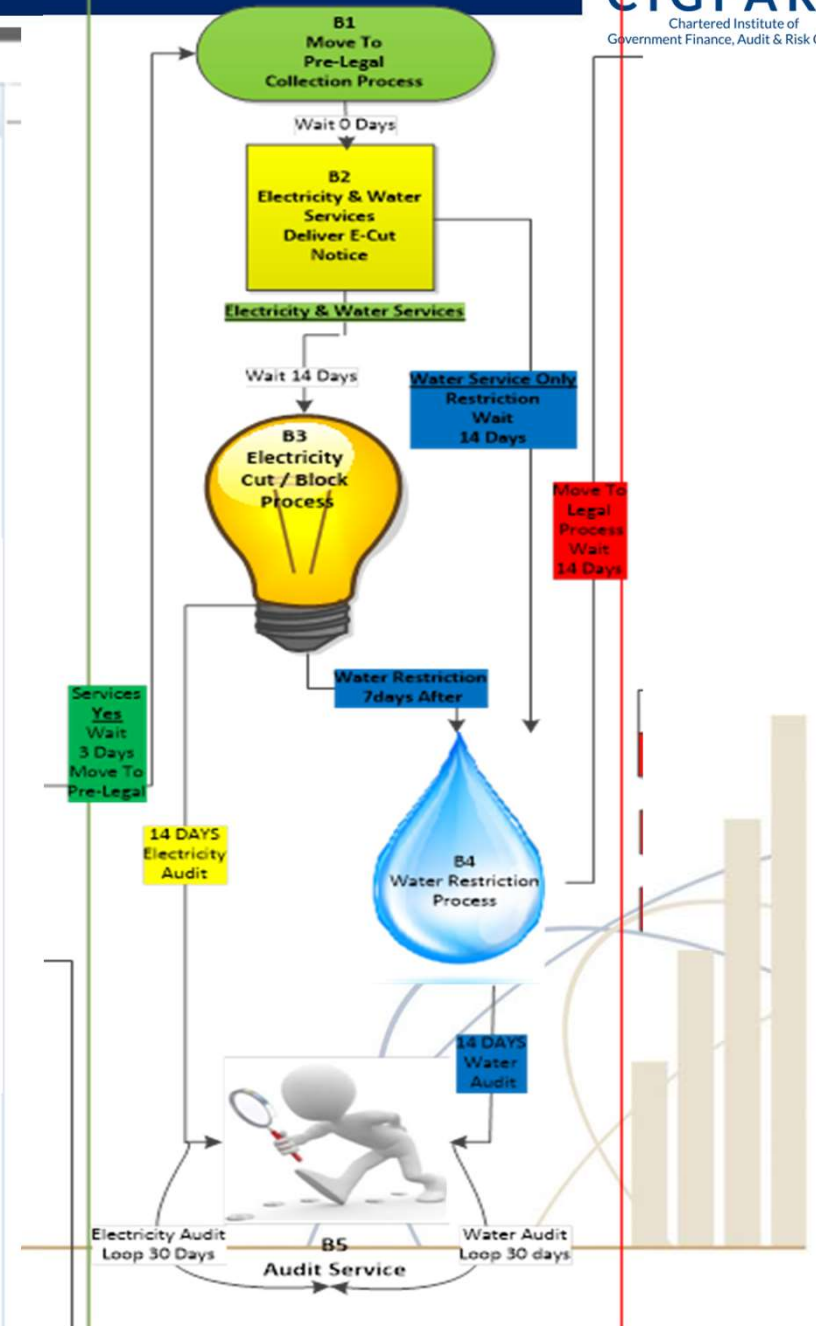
CIGFAR
Chartered Institute of Government Finance, Audit & Risk O

B1
Move To
Pre-Legal
Collection Process

Wait 0 Days

B2
Electricity & Water Services
Deliver E-Cut Notice

Electricity & Water Services

Wait 14 Days

Water Service Only
Restriction
Wait
14 Days

B3
Electricity
Cut / Block
Process

Move To
Legal
Process
Wait
14 Days

Water Restriction
7days After

Services
Yes
Wait
3 Days
Move To
Pre-Legal

14 DAYS
Electricity
Audit

B4
Water Restriction
Process

14 DAYS
Water
Audit

Electricity Audit
Loop 30 Days

B5
Audit Service

Water Audit
Loop 30 days